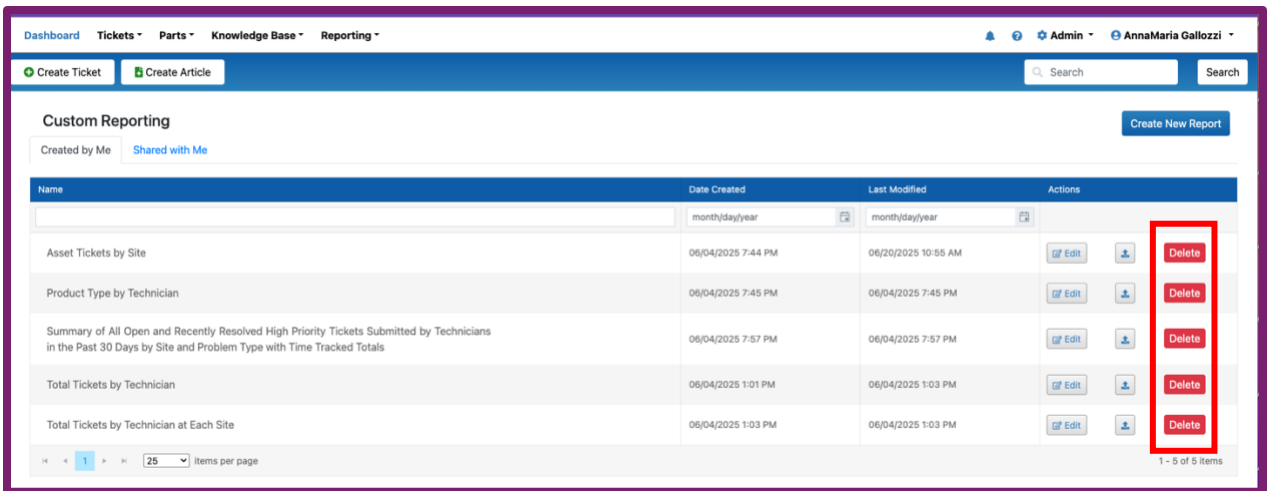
Dashboard Tickets Parts Knowledge Base Reporting Admin AnnaMaria Gallozzi

Create Ticket Create Article Search Search

Custom Reporting

Create New Report

Created by Me Shared with Me

| Name | Date Created | Last Modified | Actions |
|---|---|---|---|
| | month/day/year | month/day/year | |
| Asset Tickets by Site | 06/04/2025 7:44 PM | 06/20/2025 10:55 AM | Edit Delete |
| Product Type by Technician | 06/04/2025 7:45 PM | 06/04/2025 7:45 PM | Edit Delete |
| Summary of All Open and Recently Resolved High Priority Tickets Submitted by Technicians in the Past 30 Days by Site and Problem Type with Time Tracked Totals | 06/04/2025 7:57 PM | 06/04/2025 7:57 PM | Edit Delete |
| Total Tickets by Technician | 06/04/2025 1:01 PM | 06/04/2025 1:03 PM | Edit Delete |
| Total Tickets by Technician at Each Site | 06/04/2025 1:03 PM | 06/04/2025 1:03 PM | Edit Delete |

1 25 items per page 1 - 5 of 5 items